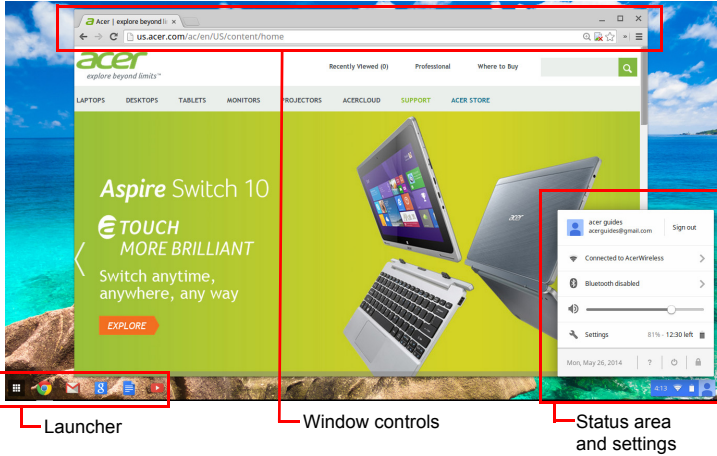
Acer | explore beyond li ×

us.acer.com/ac/en/US/content/home

acer
explore beyond limits™

Recently Viewed (0) Professional Where to Buy

LAPTOPS DESKTOPS TABLETS MONITORS PROJECTORS ACERCLOUD SUPPORT ACER STORE

Aspire Switch 10
TOUCH
MORE BRILLIANT
Switch anytime, anywhere, any way
EXPLORE

acer guides
acerguides@gmail.com
Sign out

Connected to AcerWireless

Bluetooth disabled

Settings 81% - 12:30 left

Mon, May 26, 2014

4:13

Launcher

Window controls

Status area and settings